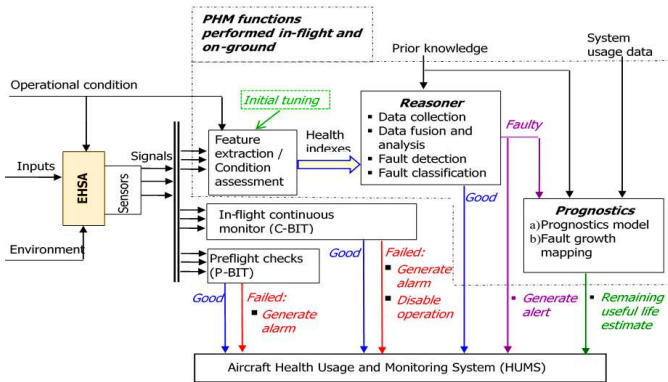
PHM functions performed in-flight and on-ground

Prior knowledge

System usage data

Operational condition

Initial tuning

Reasoner
▪ Data collection
▪ Data fusion and analysis
▪ Fault detection
▪ Fault classification

Faulty

Inputs

Signals

EHSA

Sensors

Feature extraction / Condition assessment

Health indexes

Good

Prognostics
a) Prognostics model
b) Fault growth mapping

In-flight continuous monitor (C-BIT)

Environment

Good

Failed:
▪ Generate alarm
▪ Disable operation

Preflight checks (P-BIT)

Good

Failed:
▪ Generate alarm

▪ Generate alert

▪ Remaining useful life estimate

Aircraft Health Usage and Monitoring System (HUMS)